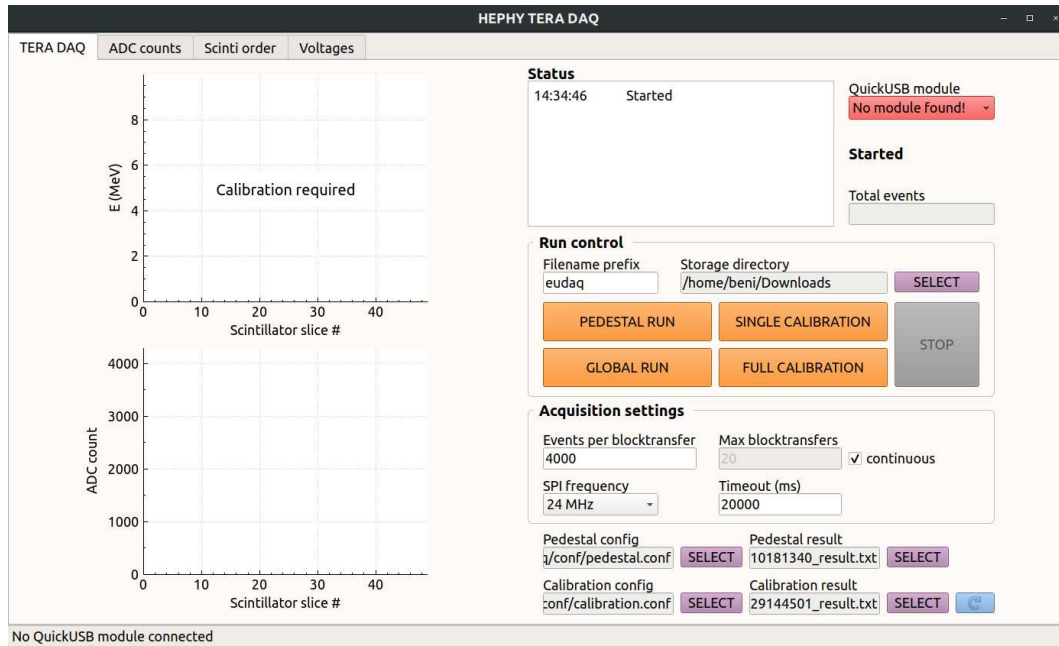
HEPHY TERA DAQ

TERA DAQ | ADC counts | Scinti order | Voltages

E (MeV)
8
6
4
2
0
Calibration required
0 10 20 30 40
Scintillator slice #

ADC count
4000
3000
2000
1000
0
0 10 20 30 40
Scintillator slice #

Status
14:34:46 Started

QuickUSB module
No module found!

Started

Total events

Run control
Filename prefix
eudaq
Storage directory
/home/beni/Downloads
SELECT
PEDESTAL RUN
SINGLE CALIBRATION
STOP
GLOBAL RUN
FULL CALIBRATION

Acquisition settings
Events per blocktransfer
4000
Max blocktransfers
20
continuous
SPI frequency
24 MHz
Timeout (ms)
20000

Pedestal config
g/conf/pedestal.conf
SELECT
Pedestal result
10181340_result.txt
SELECT
Calibration config
conf/calibration.conf
SELECT
Calibration result
29144501_result.txt
SELECT

No QuickUSB module connected